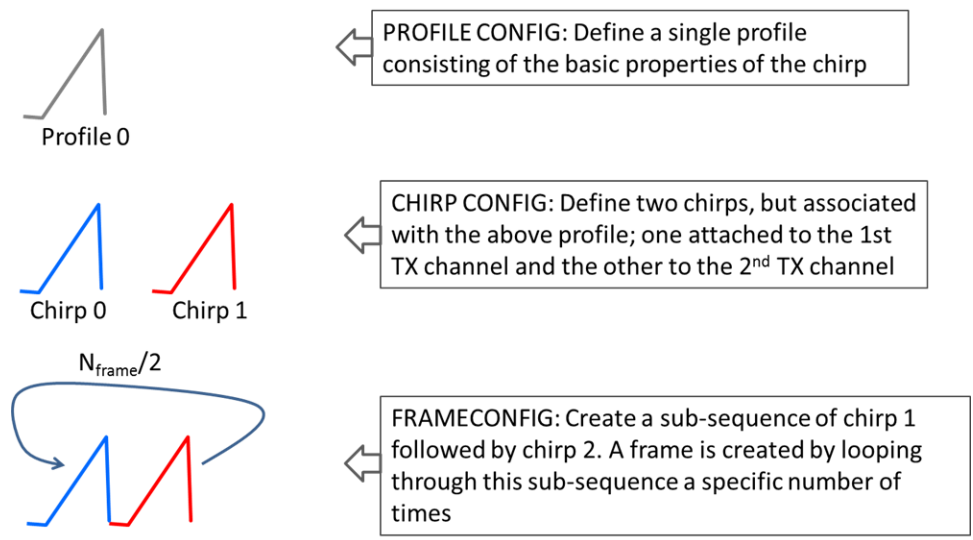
Profile 0

PROFILE CONFIG: Define a single profile consisting of the basic properties of the chirp

Chirp 0

Chirp 1

CHIRP CONFIG: Define two chirps, but associated with the above profile; one attached to the 1st TX channel and the other to the 2$^{nd}$ TX channel

N$_{frame}$/2

FRAMECONFIG: Create a sub-sequence of chirp 1 followed by chirp 2. A frame is created by looping through this sub-sequence a specific number of times